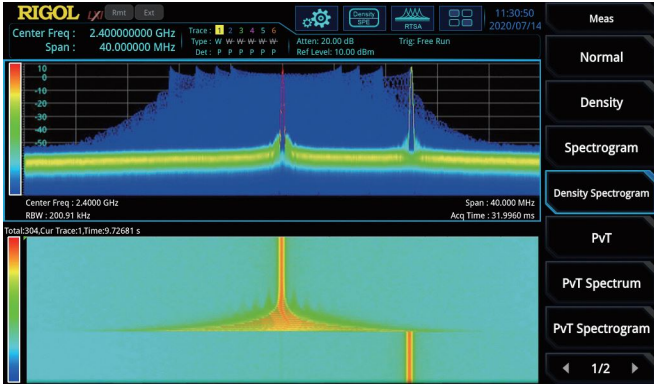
RIGOL Rmt Ext

Center Freq : 2.400000000 GHz
Span : 40.000000 MHz

Trace : 1 2 3 4 5 6
Type : W W W W W W
Det : P P P P P P

Density SPE

RTSA

11:30:50
2020/07/14

Atten: 20.00 dB
Ref Level: 10.00 dBm

Trig: Free Run

10
0
-10
-20
-30
-40
-50

Center Freq : 2.4000 GHz
RBW : 200.91 kHz

Span : 40.000 MHz
Acq Time : 31.9960 ms

Total:304,Cur Trace:1,Time:9.72681 s

Meas

Normal

Density

Spectrogram

Density Spectrogram

PvT

PvT Spectrum

PvT Spectrogram

1/2